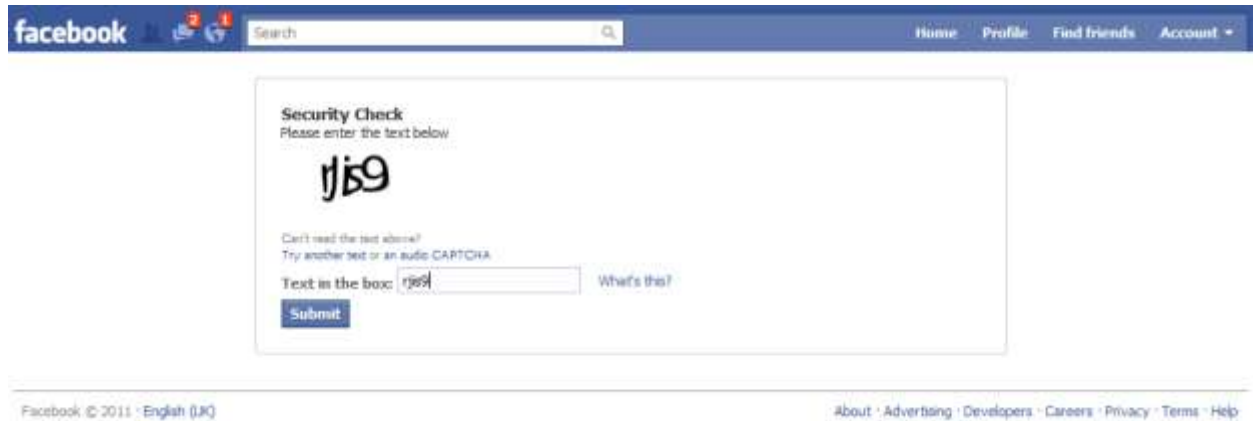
facebook 2 1 Search Home Profile Find friends Account

Security Check
Please enter the text below

rjis9

Can't read the text above?
Try another text or an audio CAPTCHA

Text in the box: rjis9 What's this?

Submit

Facebook © 2011 · English (UK)

About · Advertising · Developers · Careers · Privacy · Terms · Help